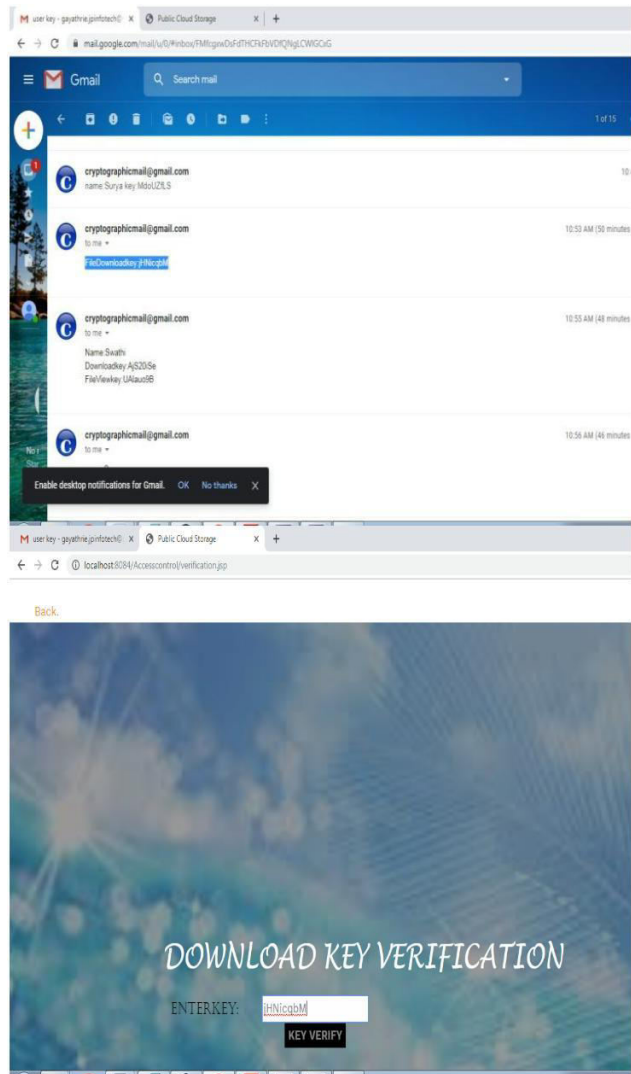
M user key - gayathrie.jpinfotech@ × Public Cloud Storage × +

← → C mail.google.com/mail/u/0/#inbox/FMfcgxwDsFdTHCFkFbVDfQNgLCWGCxG

≡ Gmail Search mail

1 of 15

cryptographicmail@gmail.com
name:Surya key:MdoUZfLS

10:

cryptographicmail@gmail.com
to me
FileDownloadkey:jHNicgbM

10:53 AM (50 minutes

cryptographicmail@gmail.com
to me
Name:Swathi
Downloadkey:AjS20i5e
FileViewkey:UAlaut6B

10:55 AM (48 minutes

cryptographicmail@gmail.com
to me

10:56 AM (46 minutes

Enable desktop notifications for Gmail. OK No thanks ×

M user key - gayathrie.jpinfotech@ × Public Cloud Storage × +

← → C localhost:8084/Accesscontrol/verification.jsp

Back.

DOWNLOAD KEY VERIFICATION

ENTERKEY: jHNicgbM

KEY VERIFY